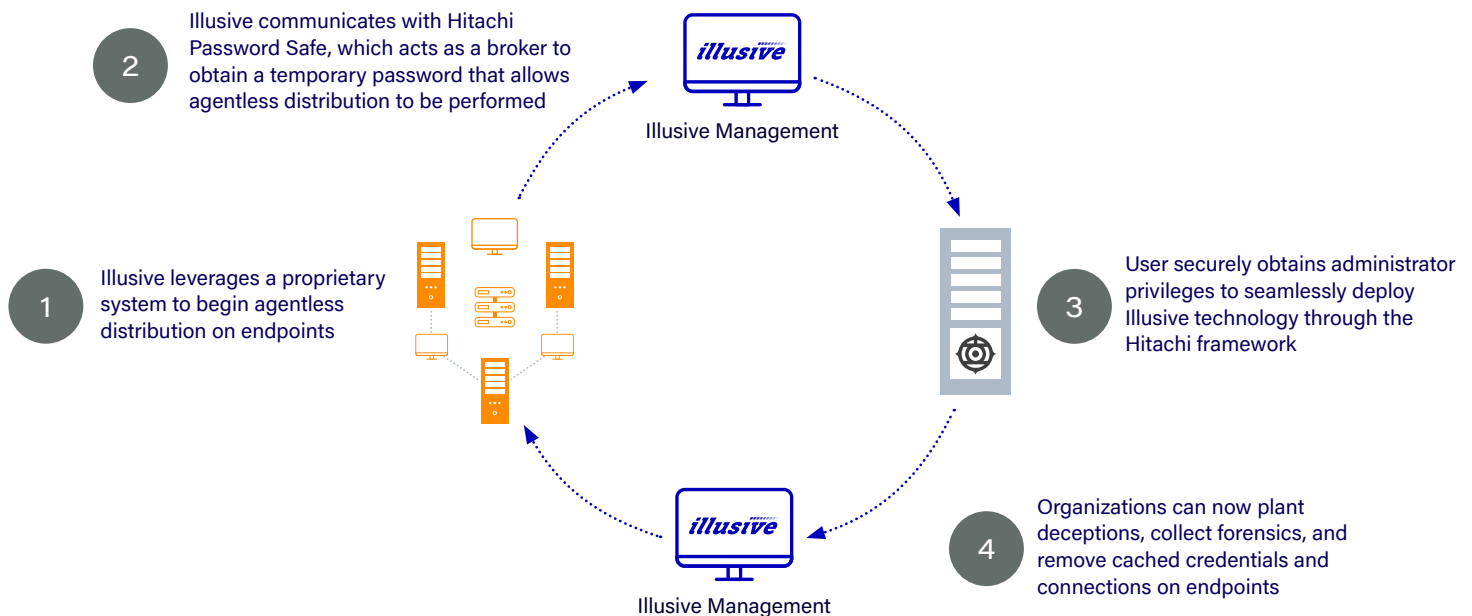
2

Illusive communicates with Hitachi Password Safe, which acts as a broker to obtain a temporary password that allows agentless distribution to be performed

illusive

Illusive Management

1

Illusive leverages a proprietary system to begin agentless distribution on endpoints

3

User securely obtains administrator privileges to seamlessly deploy Illusive technology through the Hitachi framework

illusive

Illusive Management

4

Organizations can now plant deceptions, collect forensics, and remove cached credentials and connections on endpoints